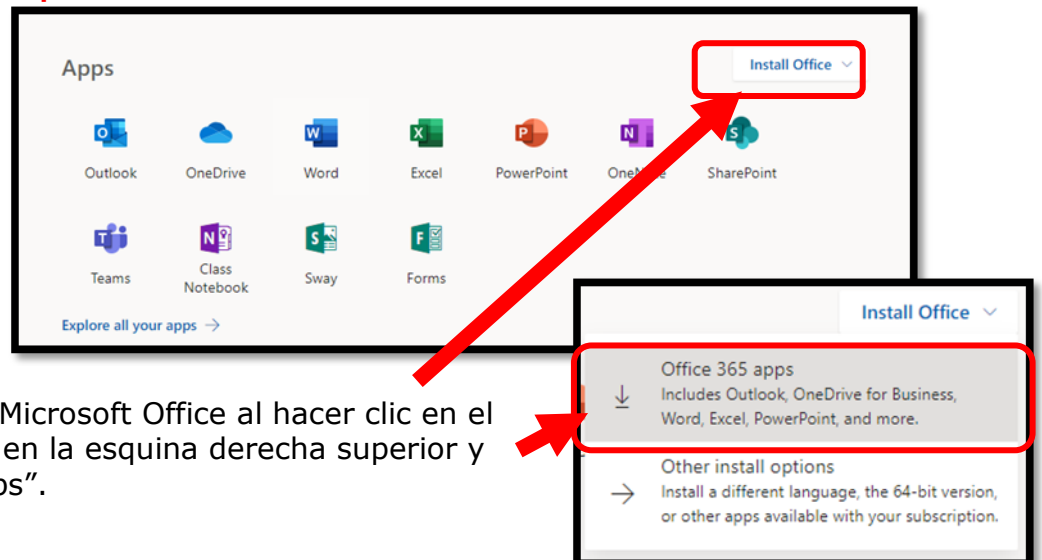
Apps

Install Office

Outlook

OneDrive

Word

Excel

PowerPoint

One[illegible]

SharePoint

Teams

Class Notebook

Sway

Forms

Explore all your apps →

Install Office

Office 365 apps
Includes Outlook, OneDrive for Business, Word, Excel, PowerPoint, and more.

Other install options
Install a different language, the 64-bit version, or other apps available with your subscription.

Microsoft Office al hacer clic en el en la esquina derecha superior y os".